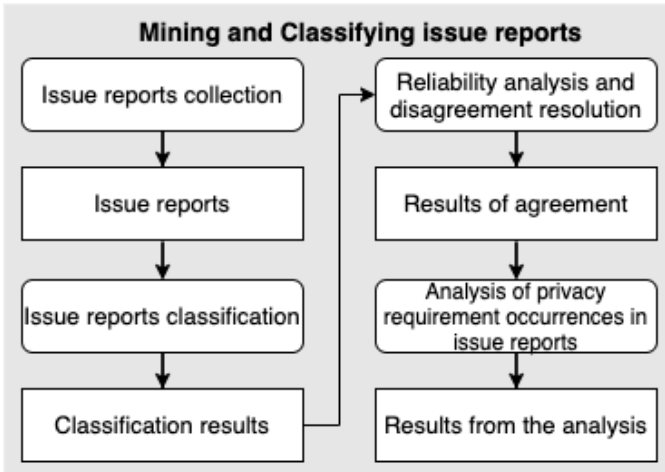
Mining and Classifying issue reports

Issue reports collection

Issue reports

Issue reports classification

Classification results

Reliability analysis and disagreement resolution

Results of agreement

Analysis of privacy requirement occurrences in issue reports

Results from the analysis